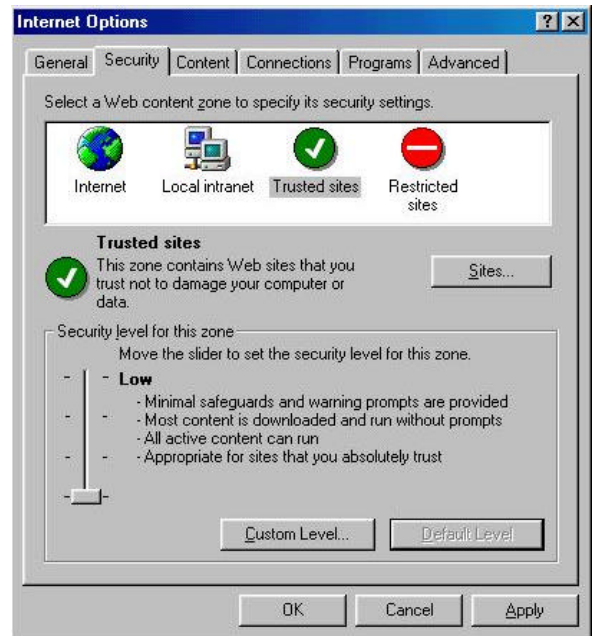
Internet Options

? X

General | Security | Content | Connections | Programs | Advanced

Select a Web content zone to specify its security settings.

Internet | Local intranet | Trusted sites | Restricted sites

Trusted sites
This zone contains Web sites that you trust not to damage your computer or data.

Sites...

Security level for this zone
Move the slider to set the security level for this zone.

Low
- Minimal safeguards and warning prompts are provided
- Most content is downloaded and run without prompts
- All active content can run
- Appropriate for sites that you absolutely trust

Custom Level... | Default Level

OK | Cancel | Apply